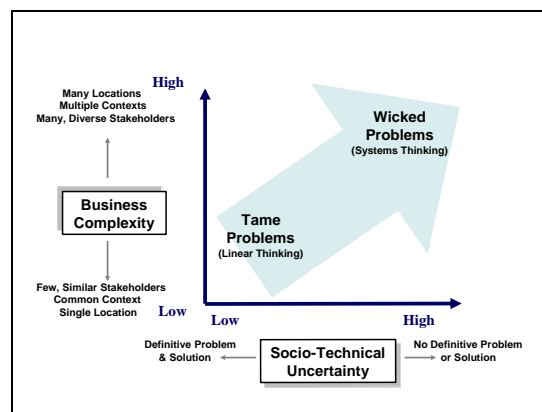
High

Many Locations
Multiple Contexts
Many, Diverse Stakeholders

Business Complexity

Few, Similar Stakeholders
Common Context
Single Location

Low

Wicked Problems
(Systems Thinking)

Tame Problems
(Linear Thinking)

Low

High

Definitive Problem & Solution

Socio-Technical Uncertainty

No Definitive Problem or Solution